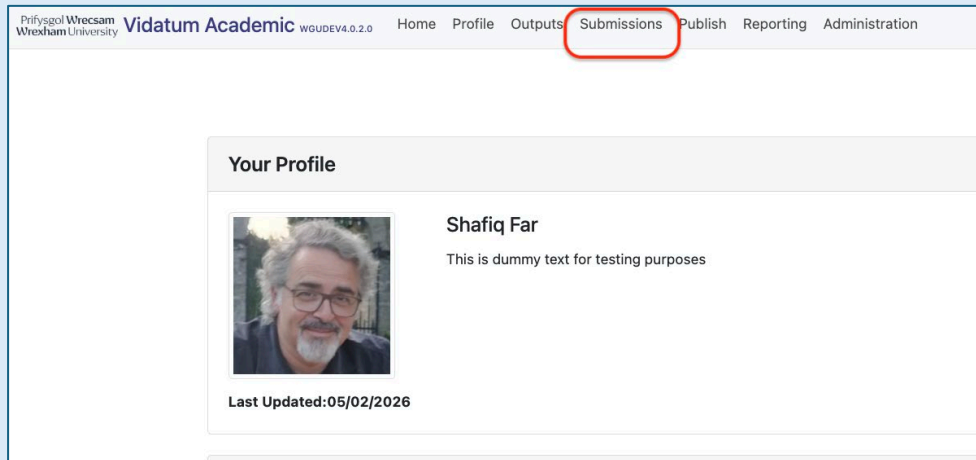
Prifysgol Wrecsam
Wrexham University
Vidatum Academic WGUDEV4.0.2.0
Home Profile Outputs Submissions Publish Reporting Administration

Your Profile

Shafiq Far

This is dummy text for testing purposes

Last Updated:05/02/2026